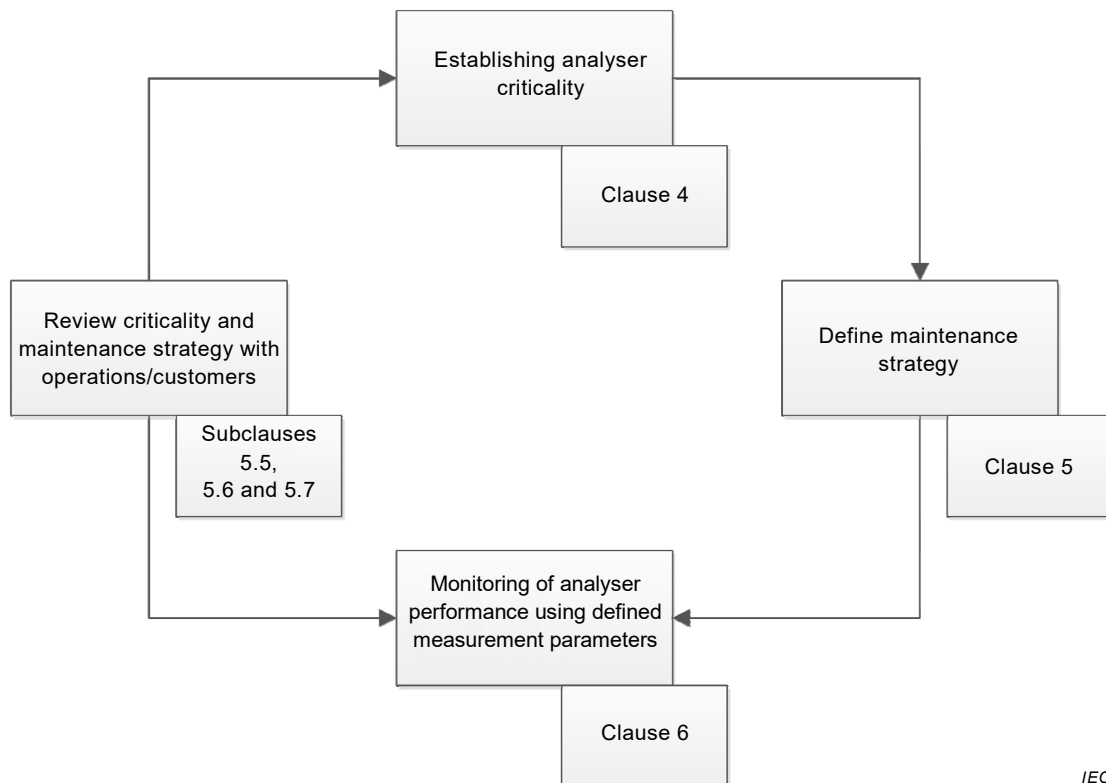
Establishing analyser criticality

Clause 4

Review criticality and maintenance strategy with operations/customers

Subclauses 5.5, 5.6 and 5.7

Define maintenance strategy

Clause 5

Monitoring of analyser performance using defined measurement parameters

Clause 6

IEC